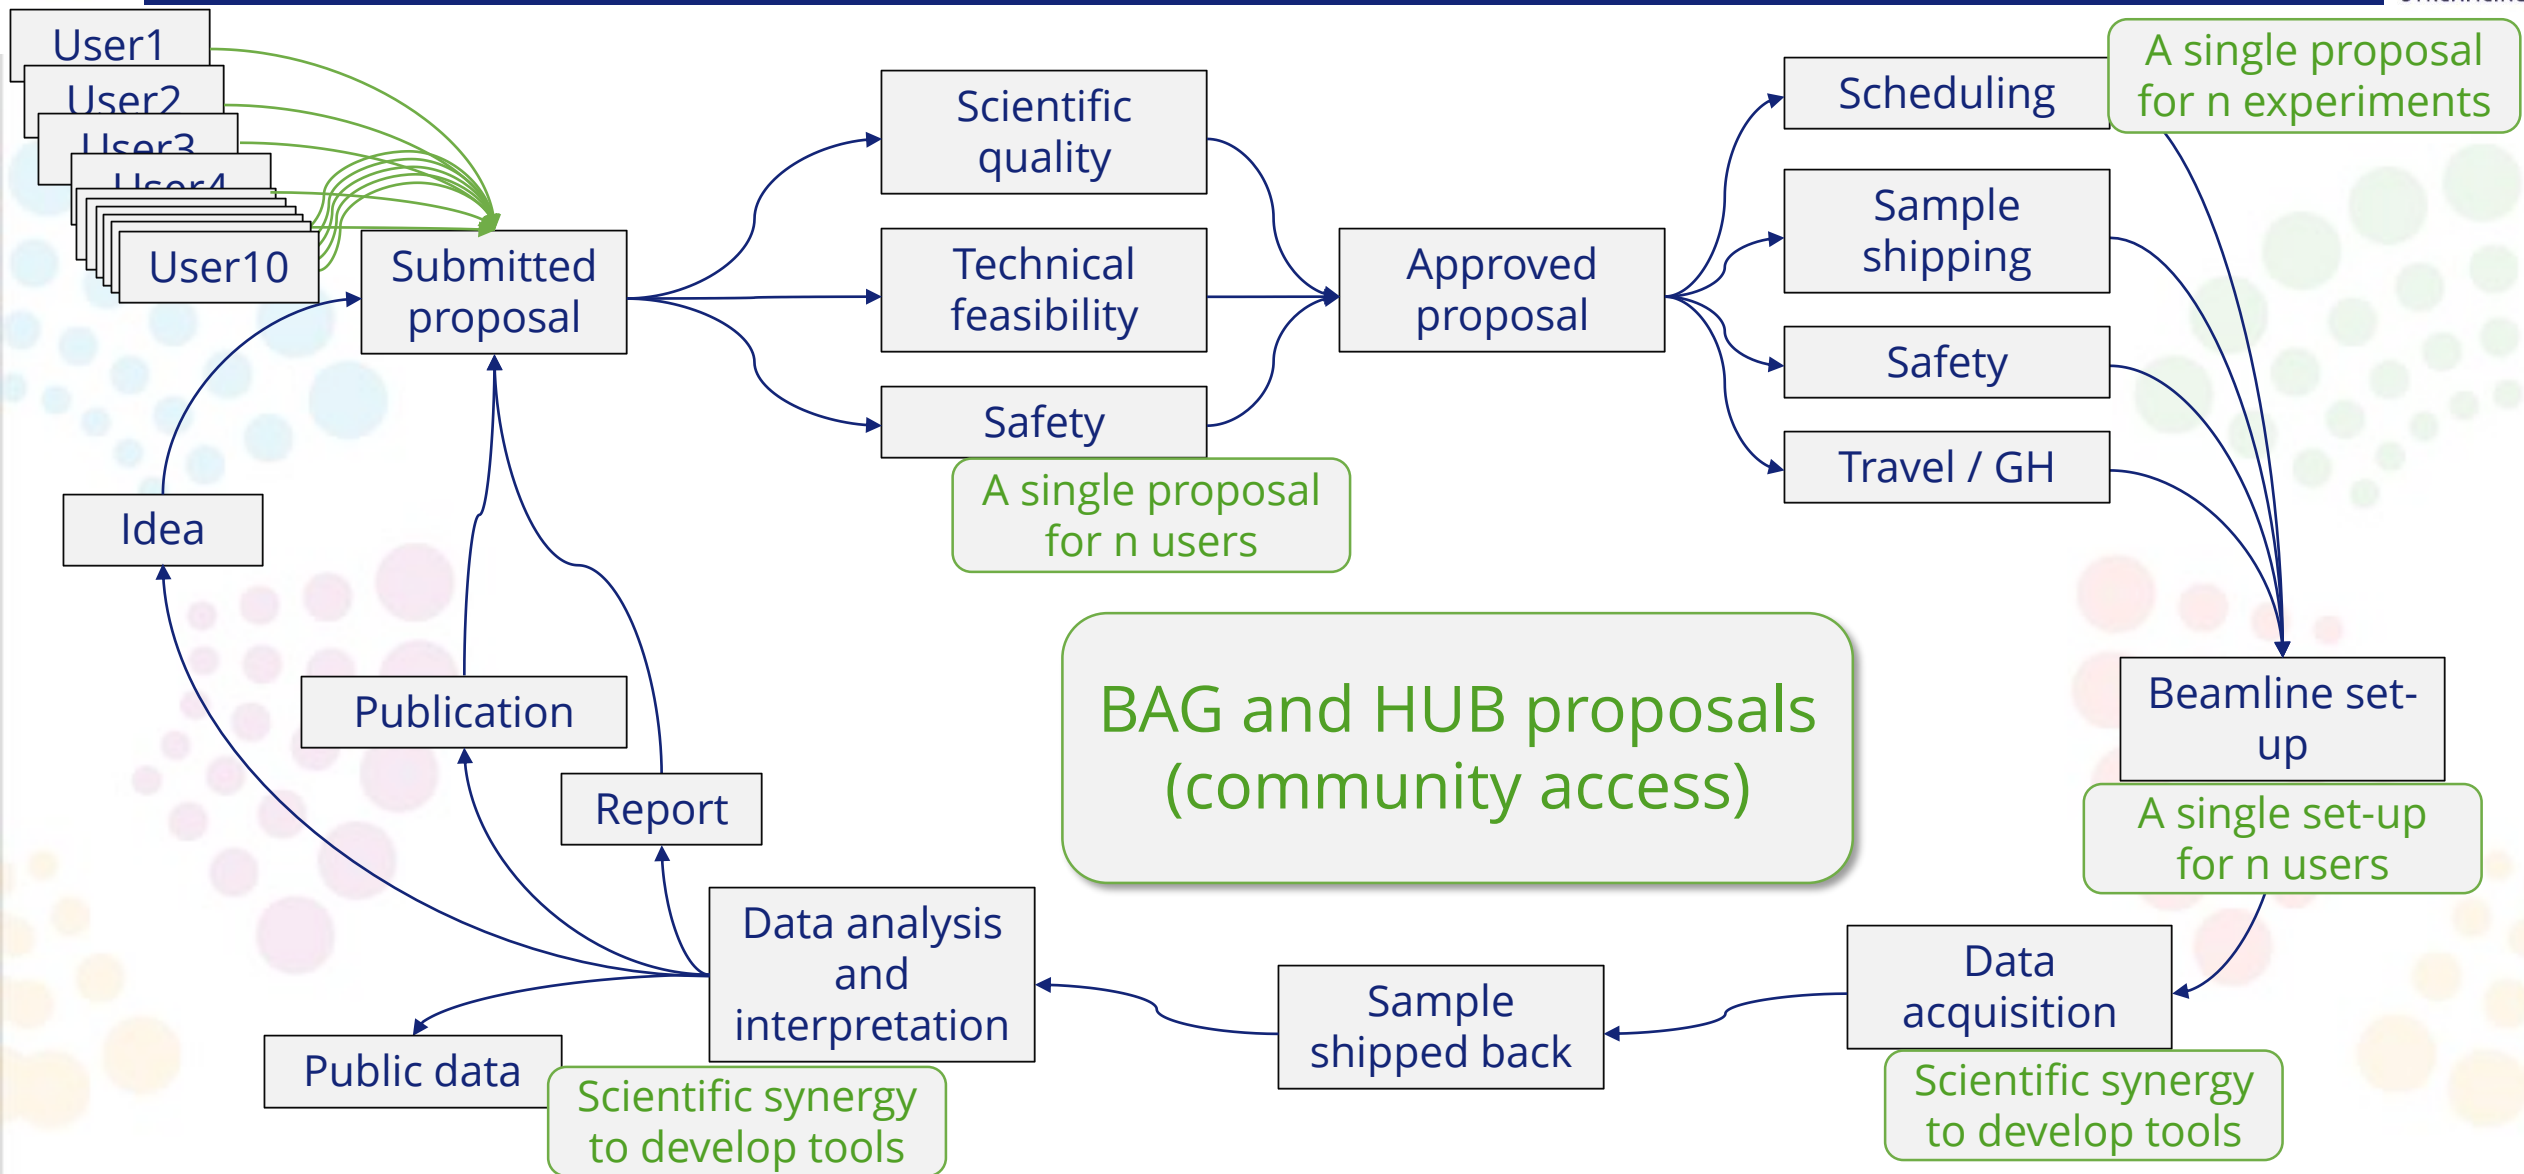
User1
User2
User3
User4
User10
Submitted proposal
Scientific quality
Technical feasibility
Safety
A single proposal for n users
Approved proposal
Scheduling
A single proposal for n experiments
Sample shipping
Safety
Travel / GH
Beamline set-up
A single set-up for n users
Idea
Publication
Report
BAG and HUB proposals (community access)
Data analysis and interpretation
Sample shipped back
Data acquisition
Scientific synergy to develop tools
Public data
Scientific synergy to develop tools